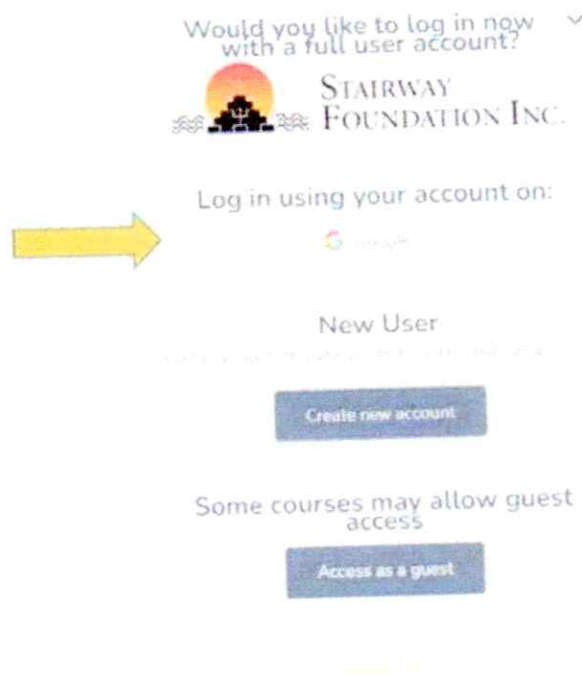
Would you like to log in now with a full user account?

STAIRWAY FOUNDATION INC.

Log in using your account on:

G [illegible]

New User

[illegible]

Create new account

Some courses may allow guest access

Access as a guest